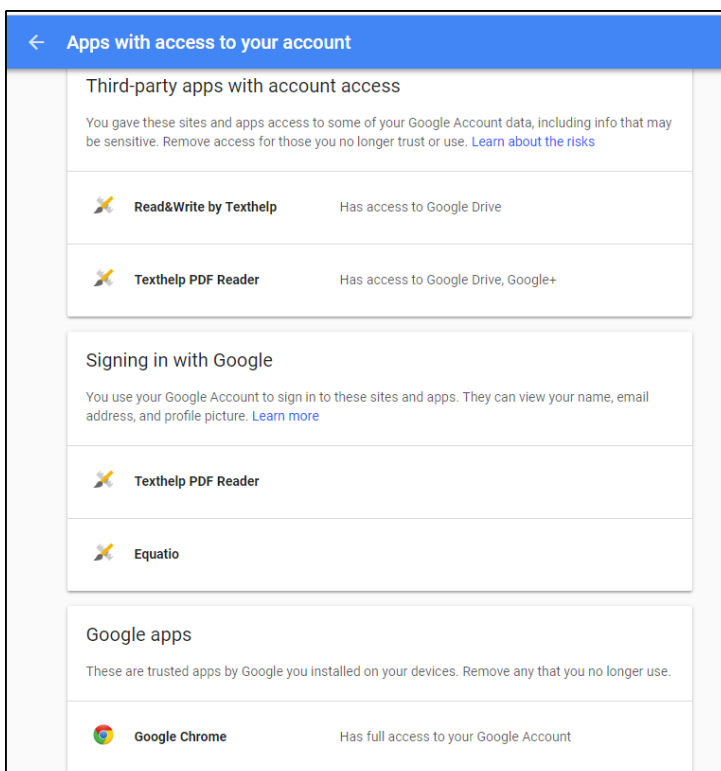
← Apps with access to your account

Third-party apps with account access

You gave these sites and apps access to some of your Google Account data, including info that may be sensitive. Remove access for those you no longer trust or use. Learn about the risks

Read&Write by Texthelp
Has access to Google Drive

Texthelp PDF Reader
Has access to Google Drive, Google+

Signing in with Google

You use your Google Account to sign in to these sites and apps. They can view your name, email address, and profile picture. Learn more

Texthelp PDF Reader

Equatio

Google apps

These are trusted apps by Google you installed on your devices. Remove any that you no longer use.

Google Chrome
Has full access to your Google Account